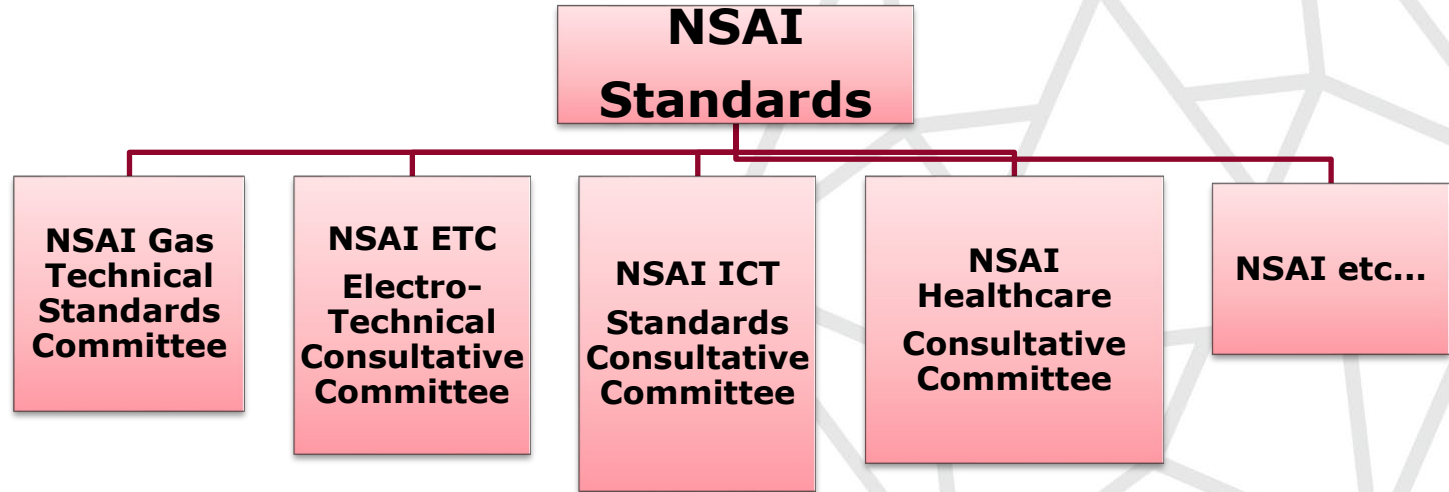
NSAI Standards

NSAI Gas Technical Standards Committee

NSAI ETC

Electro-Technical Consultative Committee

NSAI ICT

Standards Consultative Committee

NSAI Healthcare

Consultative Committee

NSAI etc...